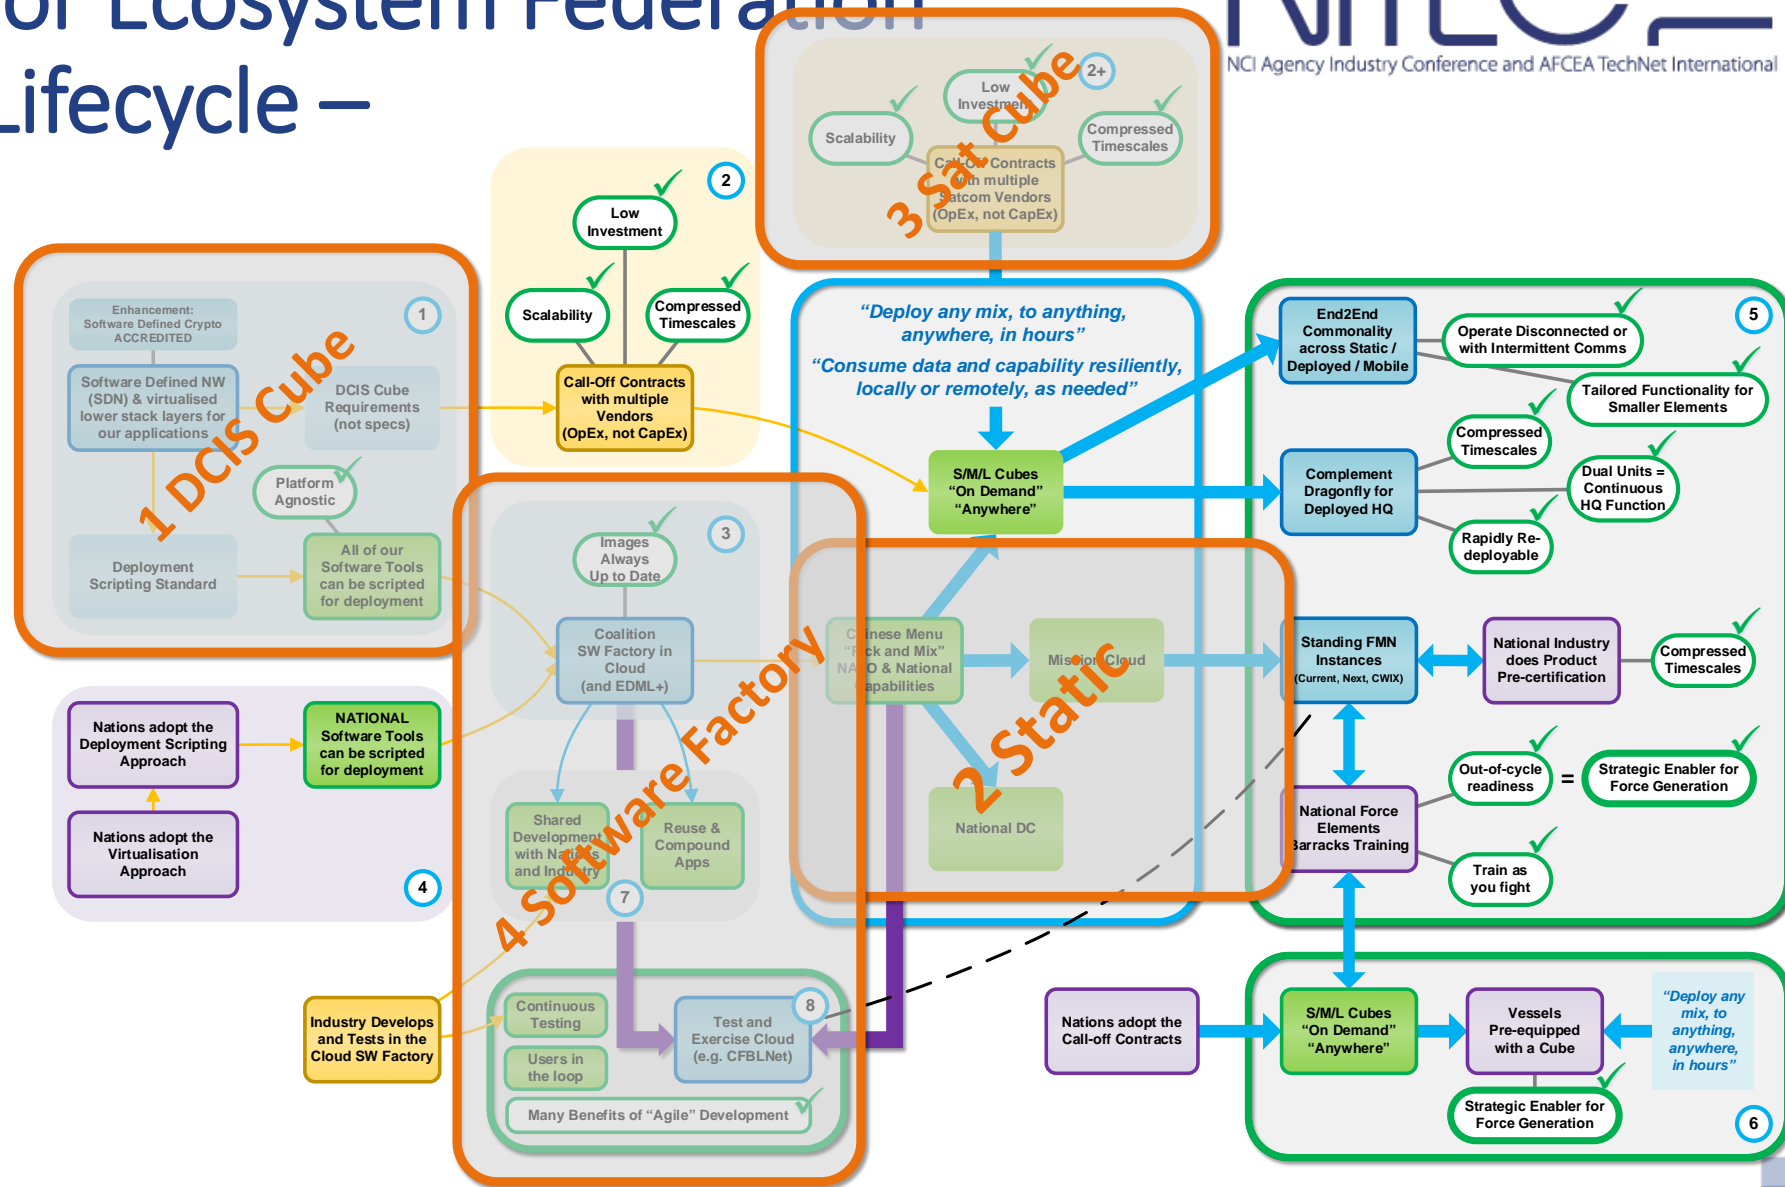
of Ecosystem Federation
Lifecycle –

NCI Agency Industry Conference and AFCEA TechNet International

2+
Low Investment
Scalability
Compressed Timescales
Call-Off Contracts with multiple Satcom Vendors (OpEx, not CapEx)
3 Sat Cube

2
Low Investment
Scalability
Compressed Timescales
Call-Off Contracts with multiple Vendors (OpEx, not CapEx)

1
Enhancement: Software Defined Crypto ACCREDITED
Software Defined NW (SDN) & virtualised lower stack layers for our applications
DCIS Cube Requirements (not specs)
Platform Agnostic
Deployment Scripting Standard
All of our Software Tools can be scripted for deployment
1 DCIS Cube

"Deploy any mix, to anything, anywhere, in hours"
"Consume data and capability resiliently, locally or remotely, as needed"
S/M/L Cubes "On Demand" "Anywhere"

5
End2End Commonality across Static / Deployed / Mobile
Operate Disconnected or with Intermittent Comms
Tailored Functionality for Smaller Elements
Compressed Timescales
Complement Dragonfly for Deployed HQ
Dual Units = Continuous HQ Function
Rapidly Re-deployable

3
Images Always Up to Date
Coalition SW Factory in Cloud (and EDML+)
Shared Development with Nations and Industry
Reuse & Compound Apps
7
4 Software Factory

Chinese Menu "Pick and Mix" NATO & National Capabilities
Mission Cloud
National DC
2 Static

Standing FMN Instances (Current, Next, CWIX)
National Industry does Product Pre-certification
Compressed Timescales
National Force Elements Barracks Training
Out-of-cycle readiness
=
Strategic Enabler for Force Generation
Train as you fight

4
Nations adopt the Deployment Scripting Approach
NATIONAL Software Tools can be scripted for deployment
Nations adopt the Virtualisation Approach

Industry Develops and Tests in the Cloud SW Factory
8
Continuous Testing
Users in the loop
Test and Exercise Cloud (e.g. CFBLNet)
Many Benefits of "Agile" Development

Nations adopt the Call-off Contracts
S/M/L Cubes "On Demand" "Anywhere"
Vessels Pre-equipped with a Cube
"Deploy any mix, to anything, anywhere, in hours"
Strategic Enabler for Force Generation
6